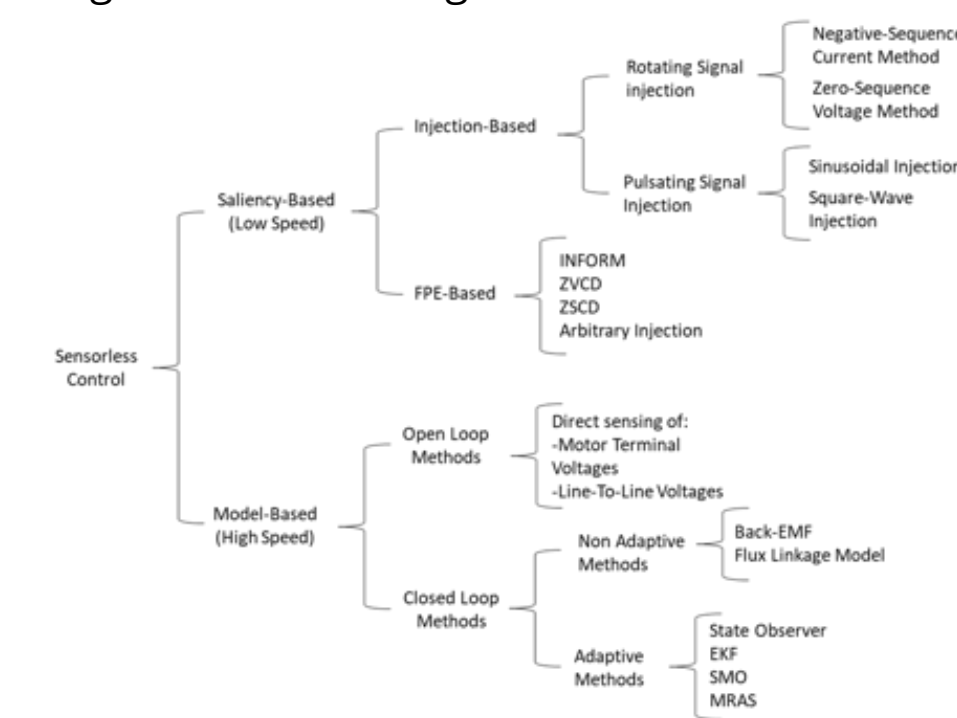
Sensorless Control

Saliency-Based (Low Speed)

Injection-Based

Rotating Signal injection

Negative-Sequence Current Method

Zero-Sequence Voltage Method

Pulsating Signal Injection

Sinusoidal Injection

Square-Wave Injection

FPE-Based

INFORM
ZVCD
ZSCD
Arbitrary Injection

Model-Based (High Speed)

Open Loop Methods

Direct sensing of:
-Motor Terminal Voltages
-Line-To-Line Voltages

Closed Loop Methods

Non Adaptive Methods

Back-EMF
Flux Linkage Model

Adaptive Methods

State Observer
EKF
SMO
MRAS